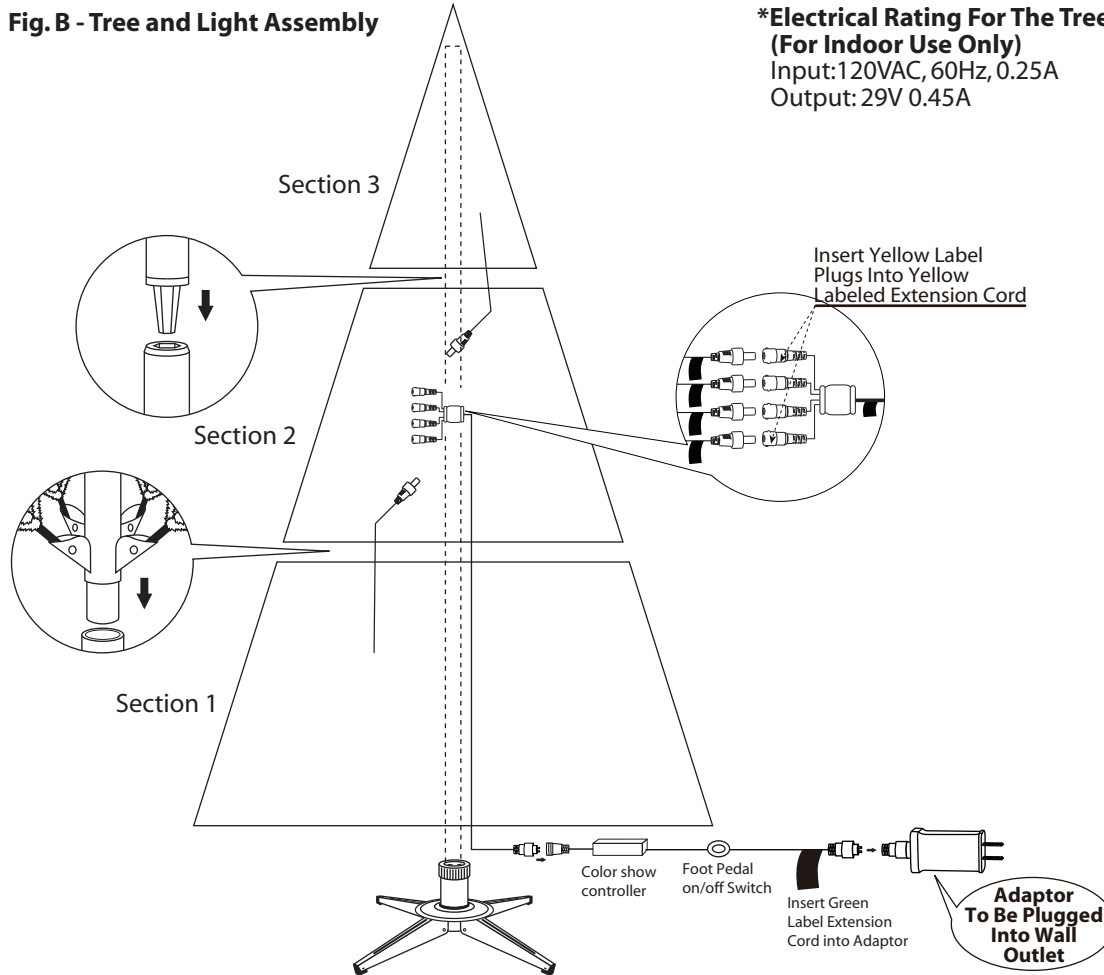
Fig. B - Tree and Light Assembly

*Electrical Rating For The Tree
(For Indoor Use Only)
Input:120VAC, 60Hz, 0.25A
Output: 29V 0.45A

Section 3

Insert Yellow Label Plugs Into Yellow Labeled Extension Cord

Section 2

Section 1

Color show controller

Foot Pedal on/off Switch

Insert Green Label Extension Cord into Adaptor

Adaptor To Be Plugged Into Wall Outlet